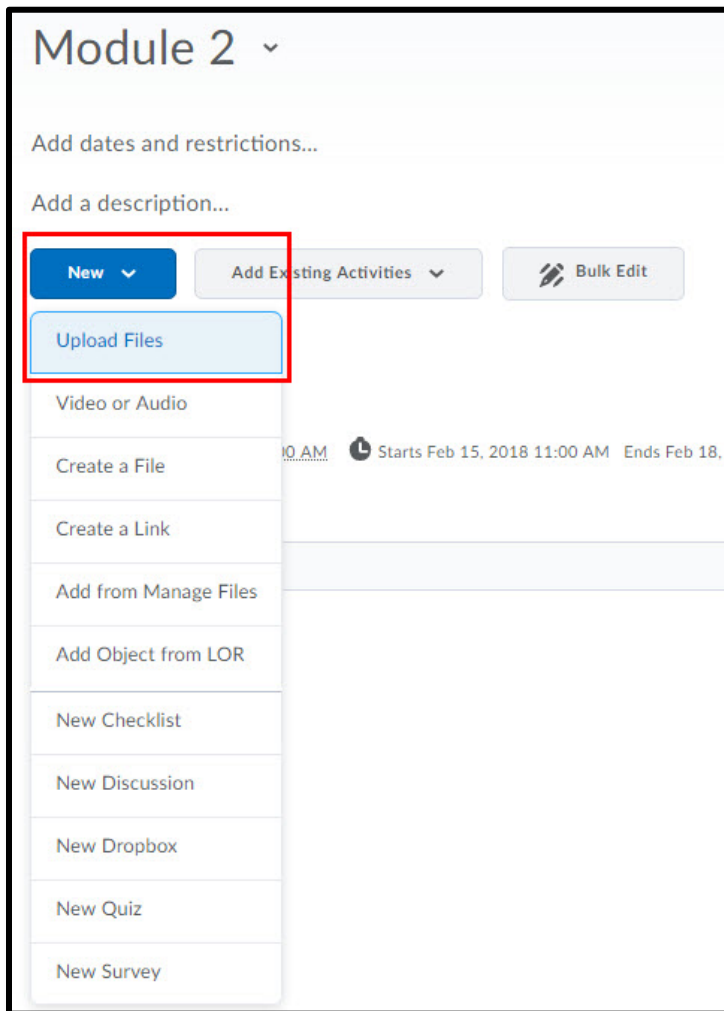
Module 2

Add dates and restrictions...

Add a description...

New

Add Existing Activities

Bulk Edit

Upload Files

Video or Audio

Create a File

Create a Link

Add from Manage Files

Add Object from LOR

New Checklist

New Discussion

New Dropbox

New Quiz

New Survey

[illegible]00 AM Starts Feb 15, 2018 11:00 AM Ends Feb 18, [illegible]